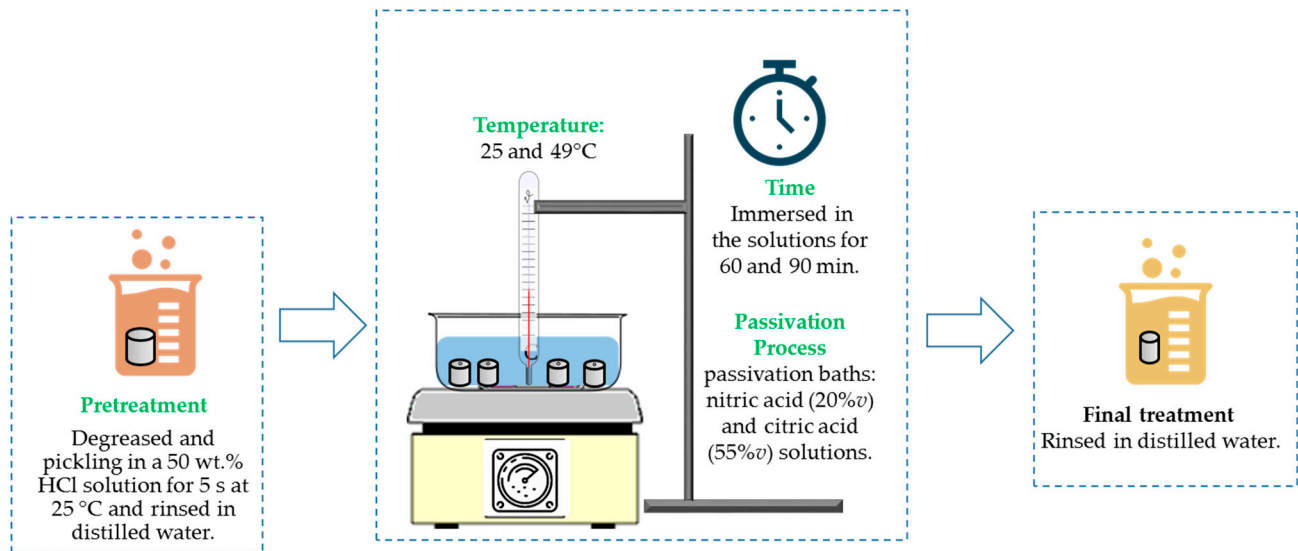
Pretreatment
Degreased and pickling in a 50 wt.% HCl solution for 5 s at 25 °C and rinsed in distilled water.

Temperature:
25 and 49°C

Time
Immersed in the solutions for 60 and 90 min.

Passivation Process
passivation baths: nitric acid (20%$v$) and citric acid (55%$v$) solutions.

Final treatment
Rinsed in distilled water.